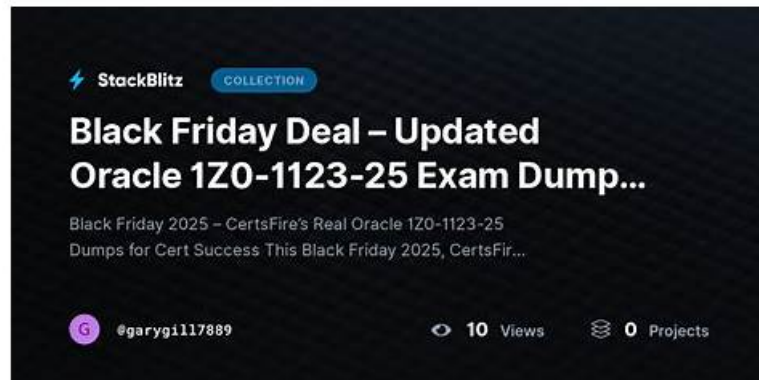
StackBlitz COLLECTION

Black Friday Deal – Updated Oracle 1Z0-1123-25 Exam Dump...

Black Friday 2025 – CertsFire's Real Oracle 1Z0-1123-25 Dumps for Cert Success This Black Friday 2025, CertsFir...

G @garygill7889

10 Views

0 Projects